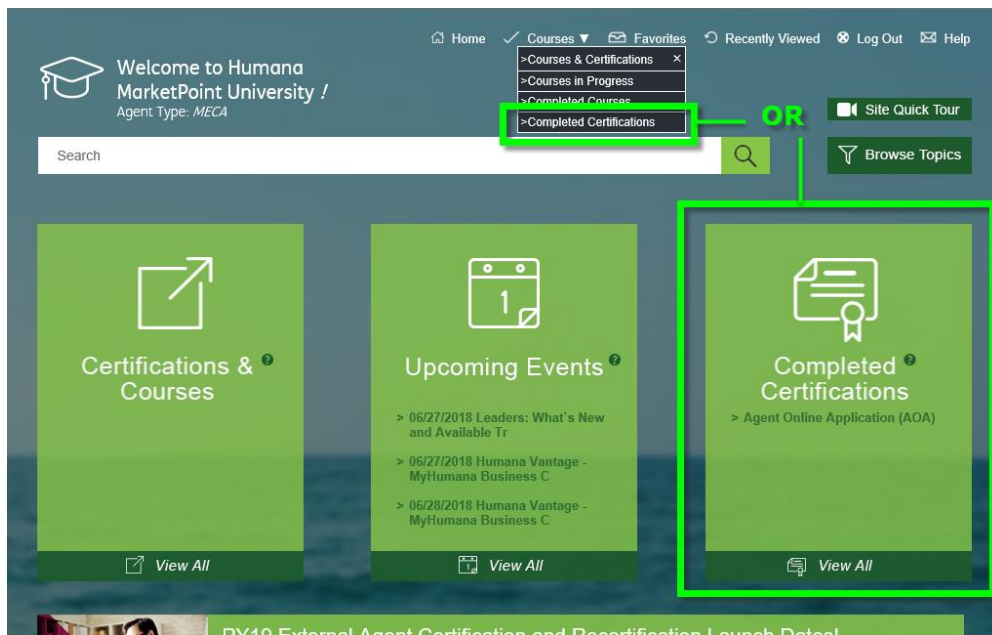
Home Courses ▼ Favorites Recently Viewed Log Out Help

>Courses & Certifications ×
>Courses in Progress
>Completed Courses
>Completed Certifications

Welcome to Humana MarketPoint University !
Agent Type: MECA

OR

Site Quick Tour

Search

Browse Topics

1

Certifications & Courses

View All

Upcoming Events

> 06/27/2018 Leaders: What's New and Available Tr

> 06/27/2018 Humana Vantage - MyHumana Business C

> 06/28/2018 Humana Vantage - MyHumana Business C

View All

Completed Certifications

> Agent Online Application (AOA)

View All

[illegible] External Agent Certification and Recertification Launch Dates!